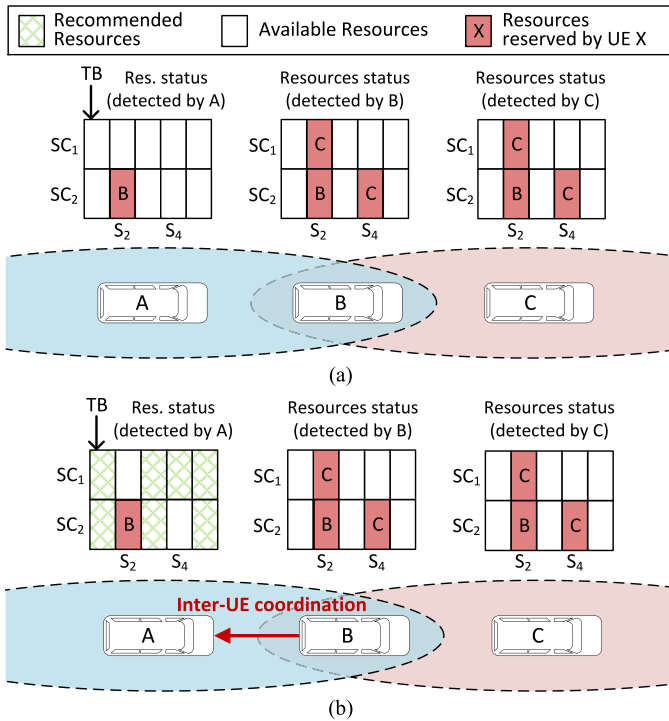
Recommended Resources

Available Resources

X

Resources reserved by UE X

TB

Res. status (detected by A)

$SC_1$

$SC_2$

B

$S_2$ $S_4$

Resources status (detected by B)

$SC_1$

$SC_2$

C

B

C

$S_2$ $S_4$

Resources status (detected by C)

$SC_1$

$SC_2$

C

B

C

$S_2$ $S_4$

A

B

C

(a)

TB

Res. status (detected by A)

$SC_1$

$SC_2$

B

$S_2$ $S_4$

Resources status (detected by B)

$SC_1$

$SC_2$

C

B

C

$S_2$ $S_4$

Resources status (detected by C)

$SC_1$

$SC_2$

C

B

C

$S_2$ $S_4$

Inter-UE coordination

A

B

C

(b)